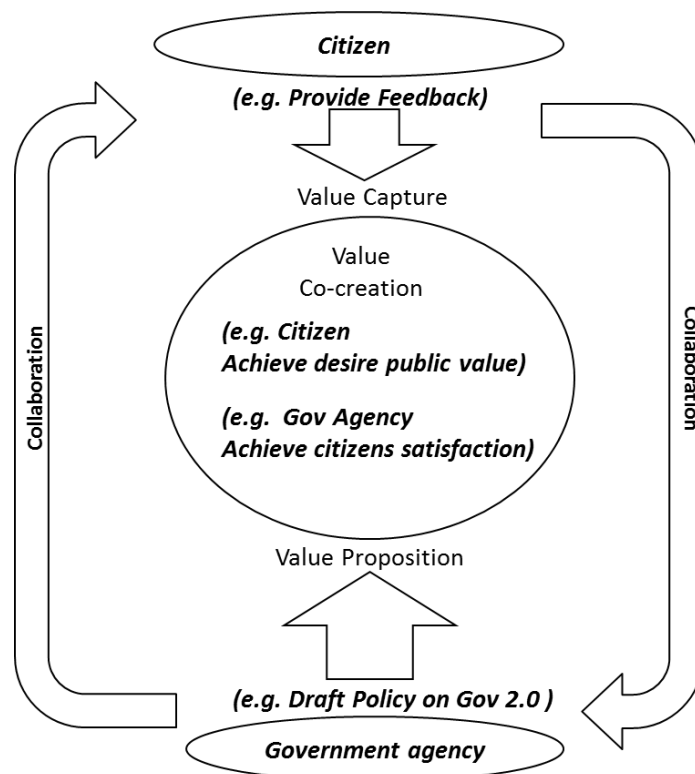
Citizen

(e.g. Provide Feedback)

Value Capture

Value
Co-creation

(e.g. Citizen
Achieve desire public value)

(e.g. Gov Agency
Achieve citizens satisfaction)

Value Proposition

(e.g. Draft Policy on Gov 2.0 )

Government agency

Collaboration

Collaboration